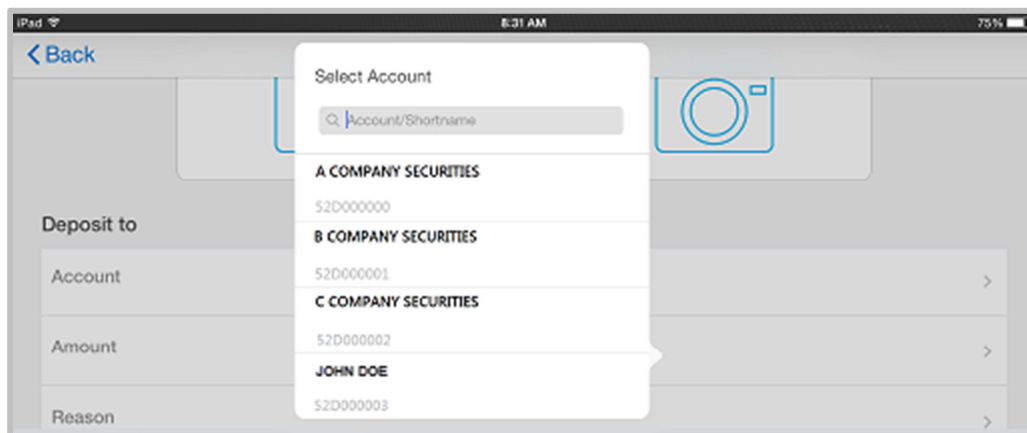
iPad
8:31 AM
75%
< Back

Select Account
Account/Shortname

A COMPANY SECURITIES
52D000000
B COMPANY SECURITIES
52D000001
C COMPANY SECURITIES
52D000002
JOHN DOE
52D000003

Deposit to
Account
Amount
Reason